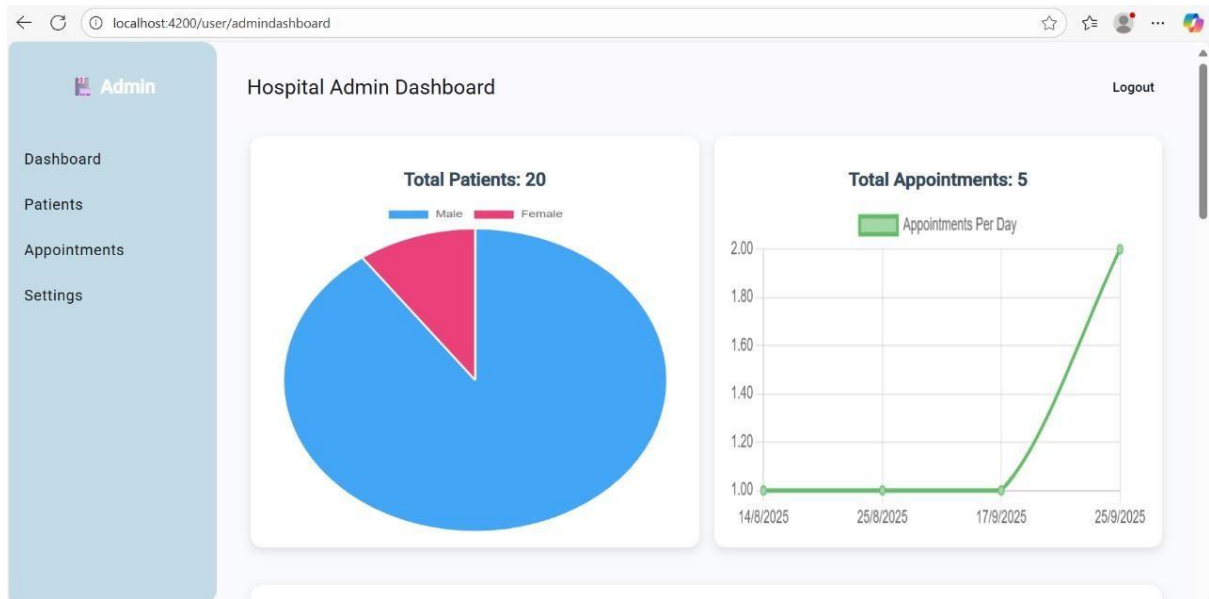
localhost:4200/user/admindashboard

Admin

Dashboard

Patients

Appointments

Settings

Hospital Admin Dashboard

Logout

Total Patients: 20

Male Female

Total Appointments: 5

Appointments Per Day

2.00
1.80
1.60
1.40
1.20
1.00

14/8/2025 25/8/2025 17/9/2025 25/9/2025